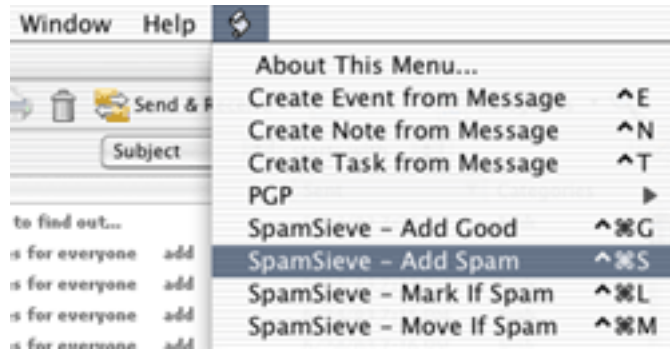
Window Help

Send & R

Subject

to find out...
s for everyone add
s for everyone add
s for everyone add
s for everyone add

About This Menu...
Create Event from Message ^E
Create Note from Message ^N
Create Task from Message ^T
PGP ▶
SpamSieve – Add Good ^⌘G
SpamSieve – Add Spam ^⌘S
SpamSieve – Mark If Spam ^⌘L
SpamSieve – Move If Spam ^⌘M